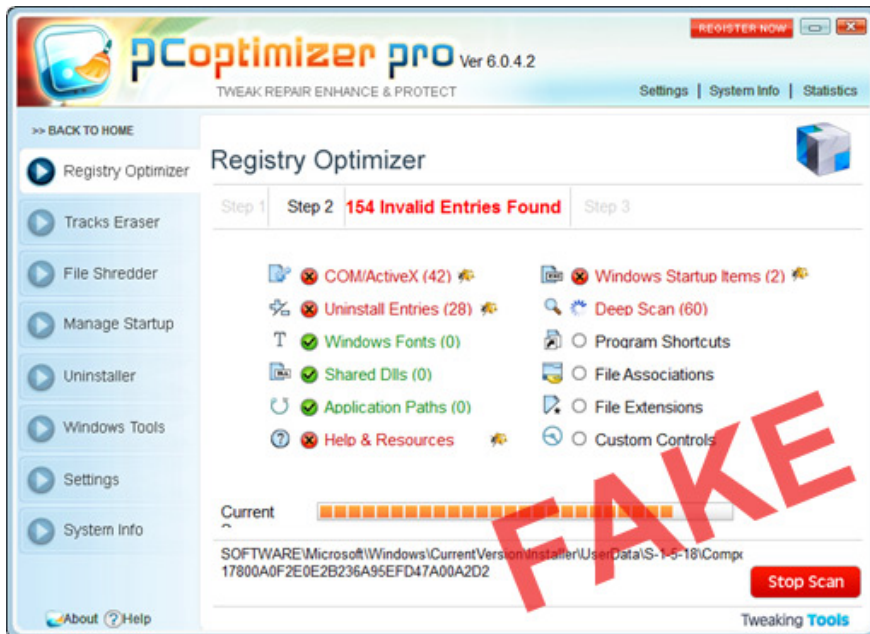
PCoptimizer pro Ver 6.0.4.2

TWEAK REPAIR ENHANCE & PROTECT

REGISTER NOW

Settings | System Info | Statistics

>> BACK TO HOME

Registry Optimizer

Tracks Eraser

File Shredder

Manage Startup

Uninstaller

Windows Tools

Settings

System Info

About Help

Registry Optimizer

Step 1 Step 2 154 Invalid Entries Found Step 3

COM/ActiveX (42)

Uninstall Entries (28)

Windows Fonts (0)

Shared Dlls (0)

Application Paths (0)

Help & Resources

Windows Startup Items (2)

Deep Scan (60)

Program Shortcuts

File Associations

File Extensions

Custom Controls

Current

SOFTWARE\Microsoft\Windows\CurrentVersion\Installer\UserData\S-1-5-18\Compo 17800A0F2E0E2B236A95EFD47A00A2D2

Stop Scan

Tweaking Tools

FAKE